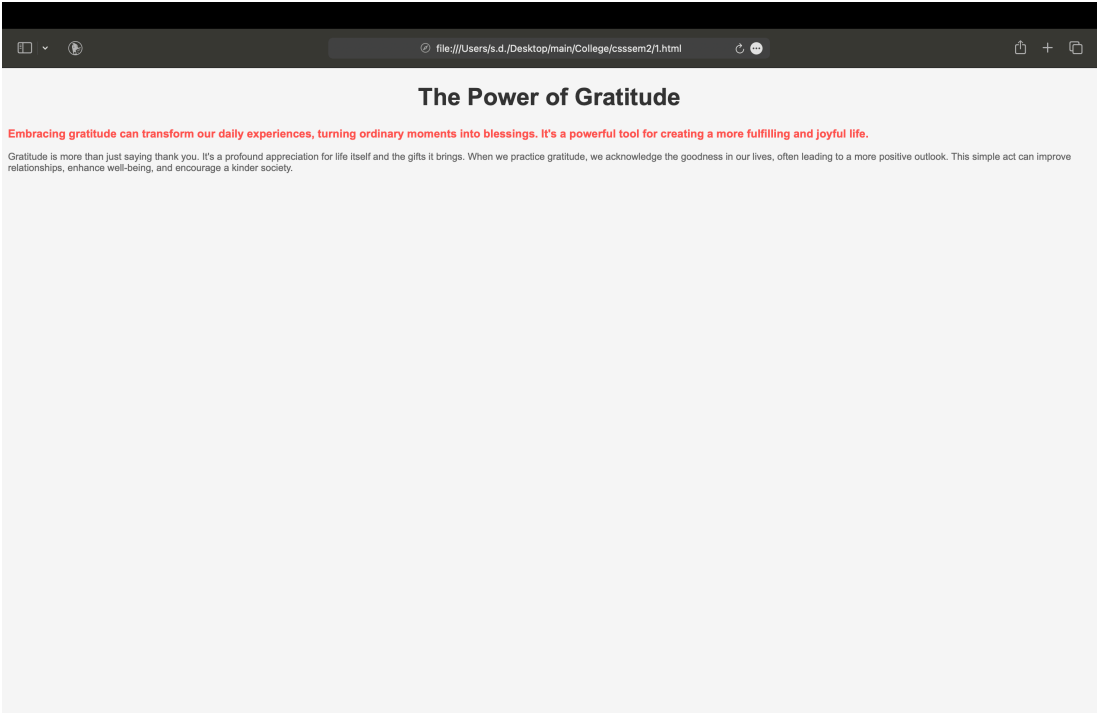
file:///Users/s.d./Desktop/main/College/csssem2/1.html

The Power of Gratitude

Embracing gratitude can transform our daily experiences, turning ordinary moments into blessings. It's a powerful tool for creating a more fulfilling and joyful life.

Gratitude is more than just saying thank you. It's a profound appreciation for life itself and the gifts it brings. When we practice gratitude, we acknowledge the goodness in our lives, often leading to a more positive outlook. This simple act can improve relationships, enhance well-being, and encourage a kinder society.